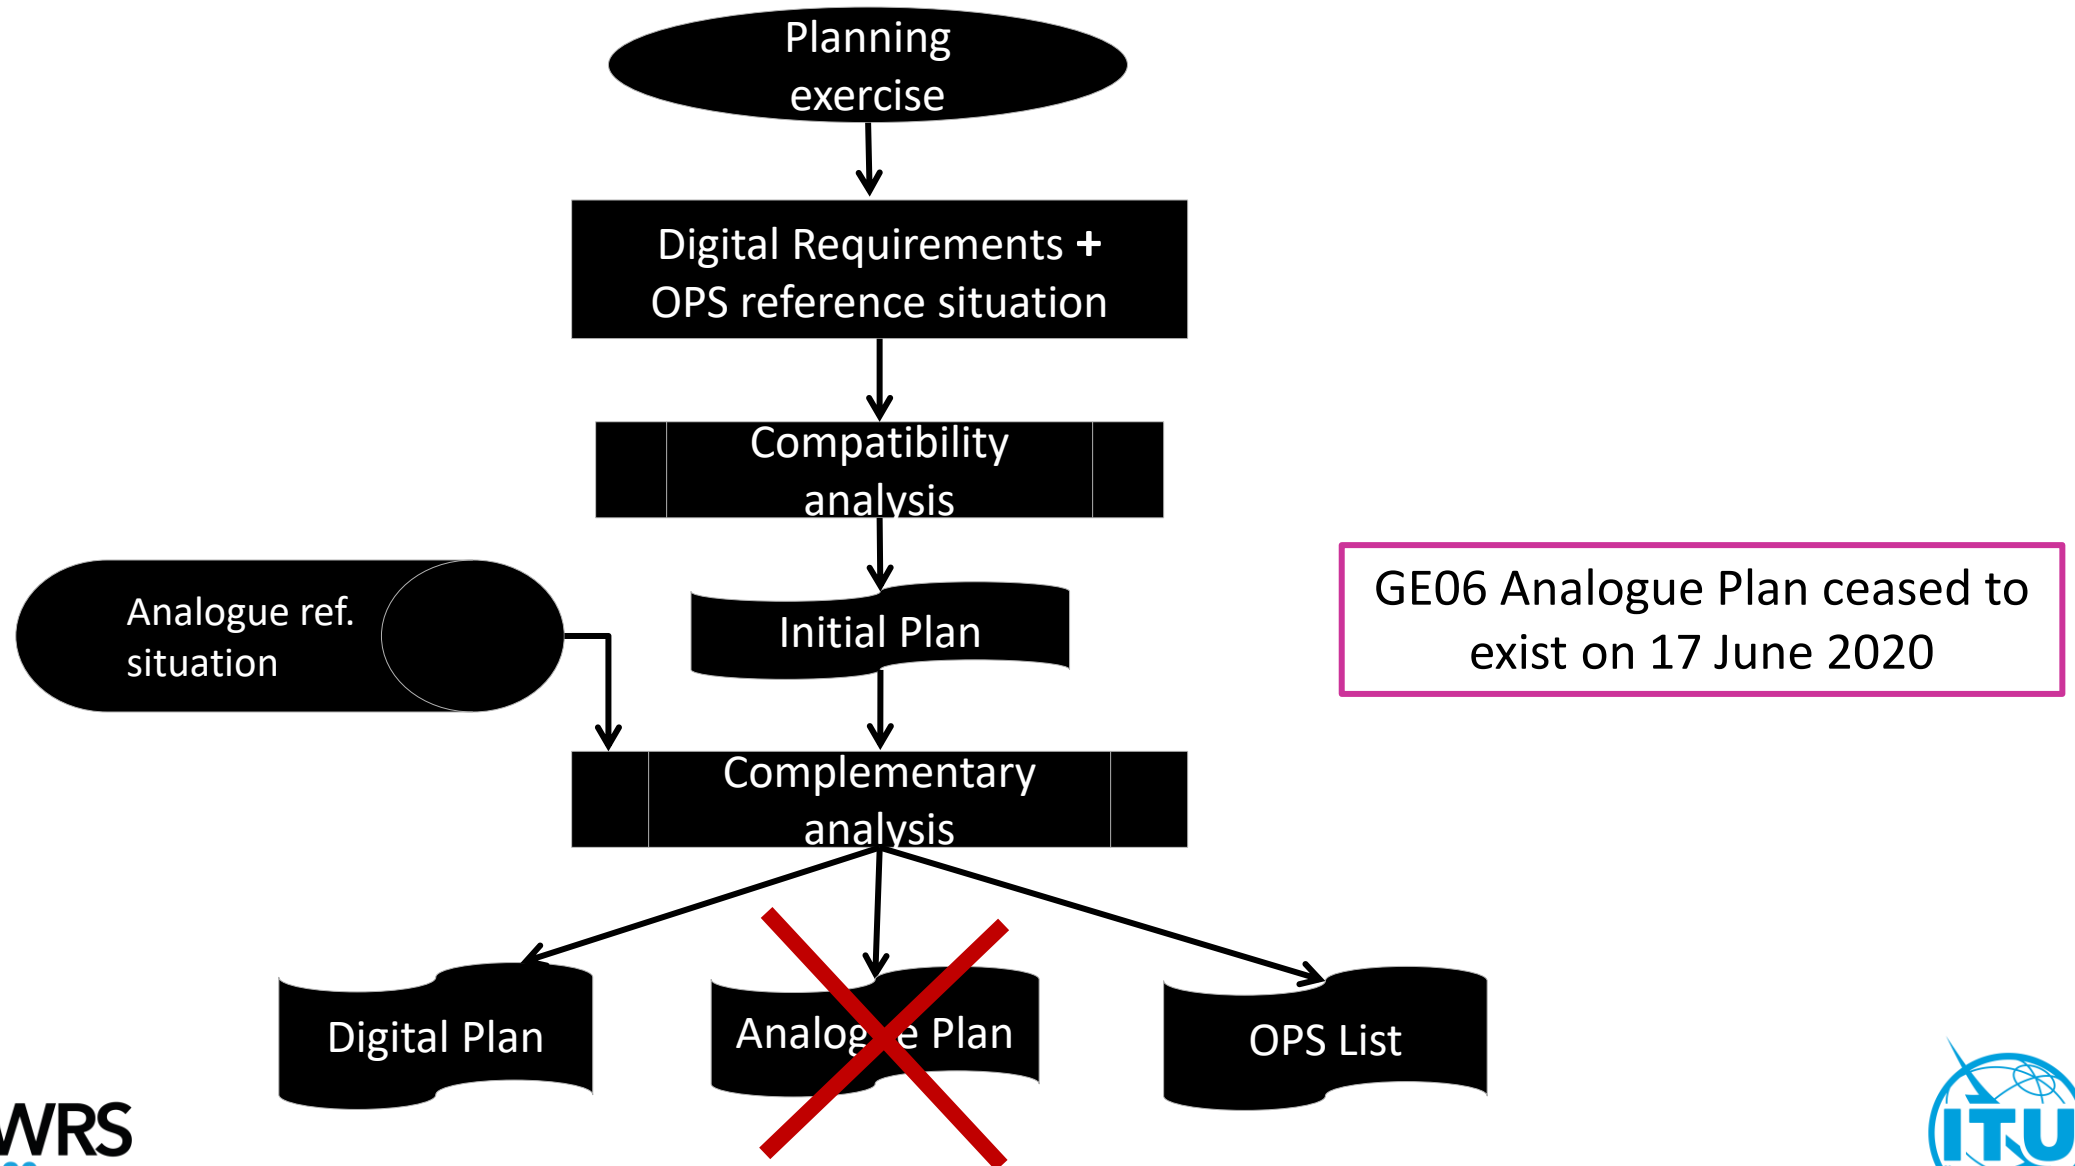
Planning exercise

Digital Requirements + OPS reference situation

Compatibility analysis

Analogue ref. situation

Initial Plan

GE06 Analogue Plan ceased to exist on 17 June 2020

Complementary analysis

Digital Plan

Analog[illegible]e Plan

OPS List

WRS

ITU